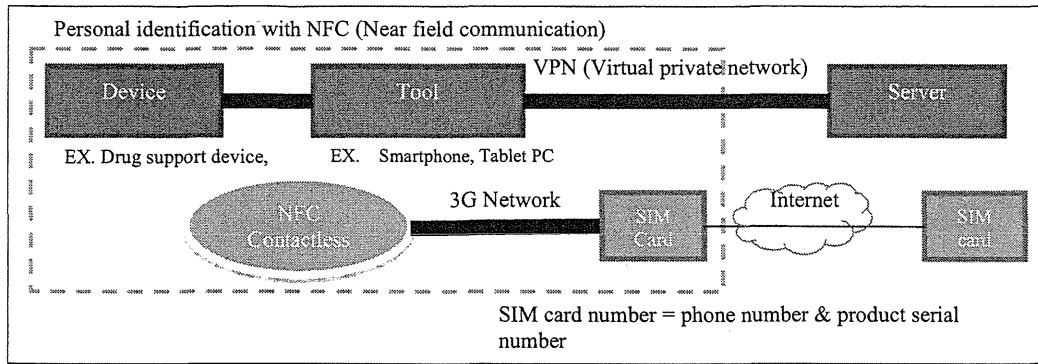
Personal identification with NFC (Near field communication)

Device

Tool

VPN (Virtual private network)

Server

EX. Drug support device,

EX. Smartphone, Tablet PC

NFC Contactless

3G Network

SIM Card

Internet

SIM card

SIM card number = phone number & product serial number